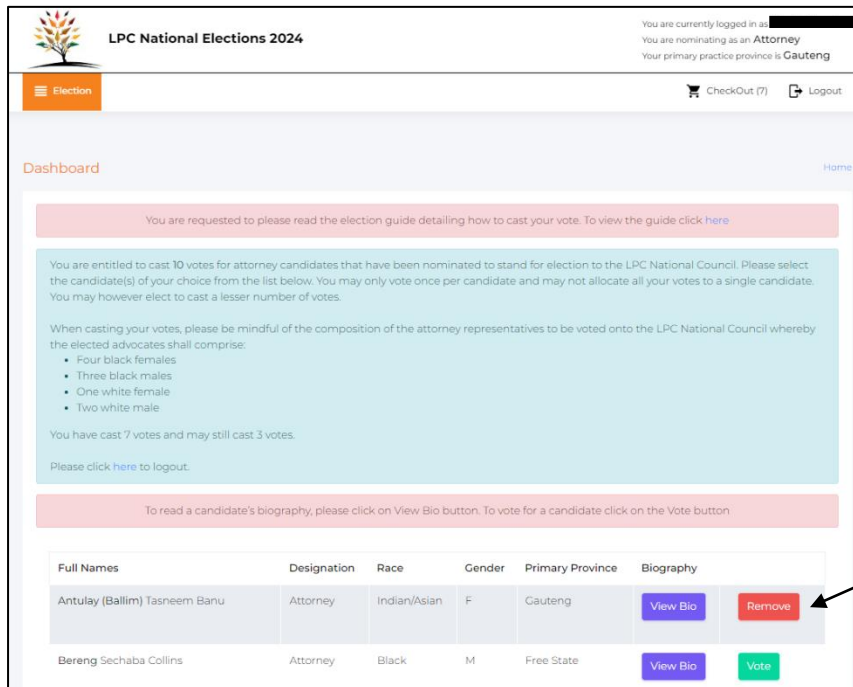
LPC National Elections 2024

You are currently logged in as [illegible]
You are nominating as an Attorney
Your primary practice province is Gauteng

Election

CheckOut (7) Logout

Dashboard

Home

You are requested to please read the election guide detailing how to cast your vote. To view the guide click here

You are entitled to cast 10 votes for attorney candidates that have been nominated to stand for election to the LPC National Council. Please select the candidate(s) of your choice from the list below. You may only vote once per candidate and may not allocate all your votes to a single candidate. You may however elect to cast a lesser number of votes.

When casting your votes, please be mindful of the composition of the attorney representatives to be voted onto the LPC National Council whereby the elected advocates shall comprise:
- Four black females
- Three black males
- One white female
- Two white male

You have cast 7 votes and may still cast 3 votes.

Please click here to logout.

To read a candidate's biography, please click on View Bio button. To vote for a candidate click on the Vote button

| Full Names | Designation | Race | Gender | Primary Province | Biography | |
|---|---|---|---|---|---|---|
| Antulay (Ballim) Tasneem Banu | Attorney | Indian/Asian | F | Gauteng | View Bio | Remove |
| Bereng Sechaba Collins | Attorney | Black | M | Free State | View Bio | Vote |